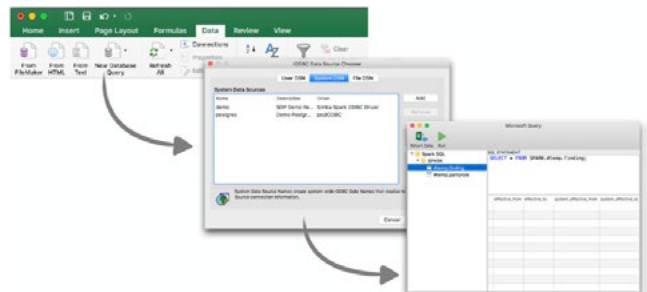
Home Insert Page Layout Formulas Data Review View

From FileMaker From HTML From Text New Database Query Refresh All Connections Properties Clear

ODBC Data Source Chooser

User DSN System DSN File DSN

System Data Sources

Name Description Driver

demo SDP Demo Re... Simba Spark ODBC Driver

postgres Demo Postgr... psqlODBC

Add

System Data Source Names create system wide ODBC Data Names that involve the Source connection information.

Cancel

Microsoft Query

Return Data Run

Spark SQL

SQL STATEMENT

SELECT * FROM SPARK.#temp.finding;

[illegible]